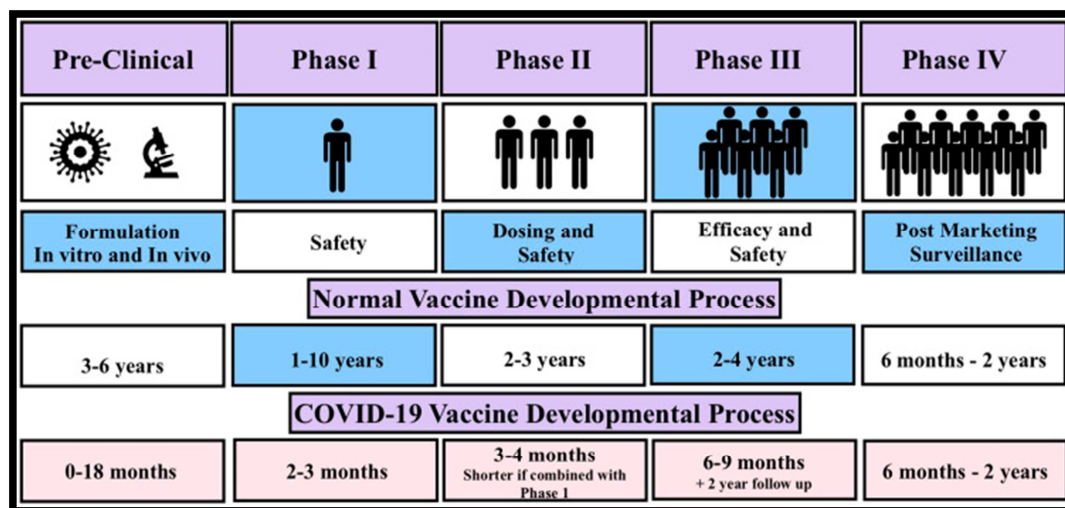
| Pre-Clinical | Phase I | Phase II | Phase III | Phase IV |
|---|---|---|---|---|
| Formulation In vitro and In vivo | Safety | Dosing and Safety | Efficacy and Safety | Post Marketing Surveillance |

Normal Vaccine Developmental Process

| 3-6 years | 1-10 years | 2-3 years | 2-4 years | 6 months - 2 years |
|---|---|---|---|---|

COVID-19 Vaccine Developmental Process

| 0-18 months | 2-3 months | 3-4 months Shorter if combined with Phase 1 | 6-9 months + 2 year follow up | 6 months - 2 years |
|---|---|---|---|---|